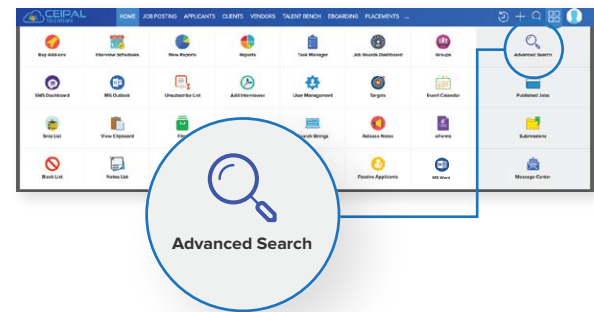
CEIPAL SOLUTIONS

HOME JOB POSTING APPLICANTS CLIENTS VENDORS TALENT BENCH EBOARDING PLACEMENTS ...

Buy Add-ons
Interview Schedules
New Reports
Reports
Task Manager
Job Boards Dashboard
Groups
Advanced Search

SMS Dashboard
MS Outlook
Unsubscribe List
Add Interviewer
User Management
Targets
Event Calendar
Published Jobs

Snip List
View Clipboard
Fi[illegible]
Search Strings
Release Notes
eForms
Submissions

Block List
Notes List
Passive Applicants
MS Word
Message Center

Advanced Search